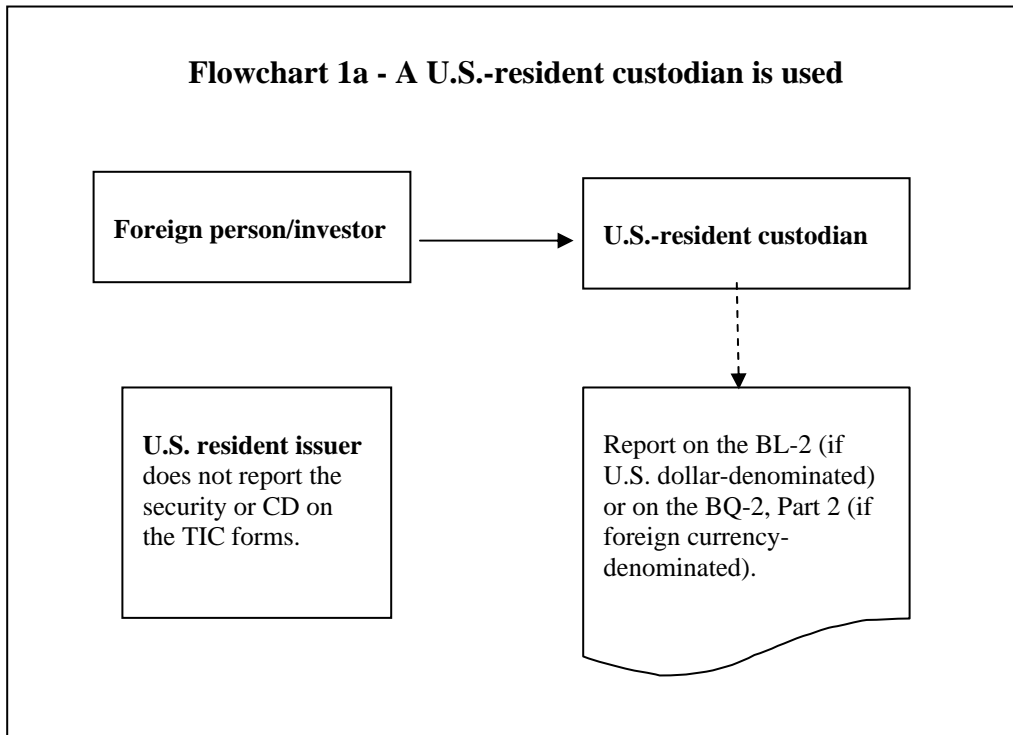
Flowchart 1a - A U.S.-resident custodian is used

Foreign person/investor

U.S.-resident custodian

U.S. resident issuer does not report the security or CD on the TIC forms.

Report on the BL-2 (if U.S. dollar-denominated) or on the BQ-2, Part 2 (if foreign currency-denominated).